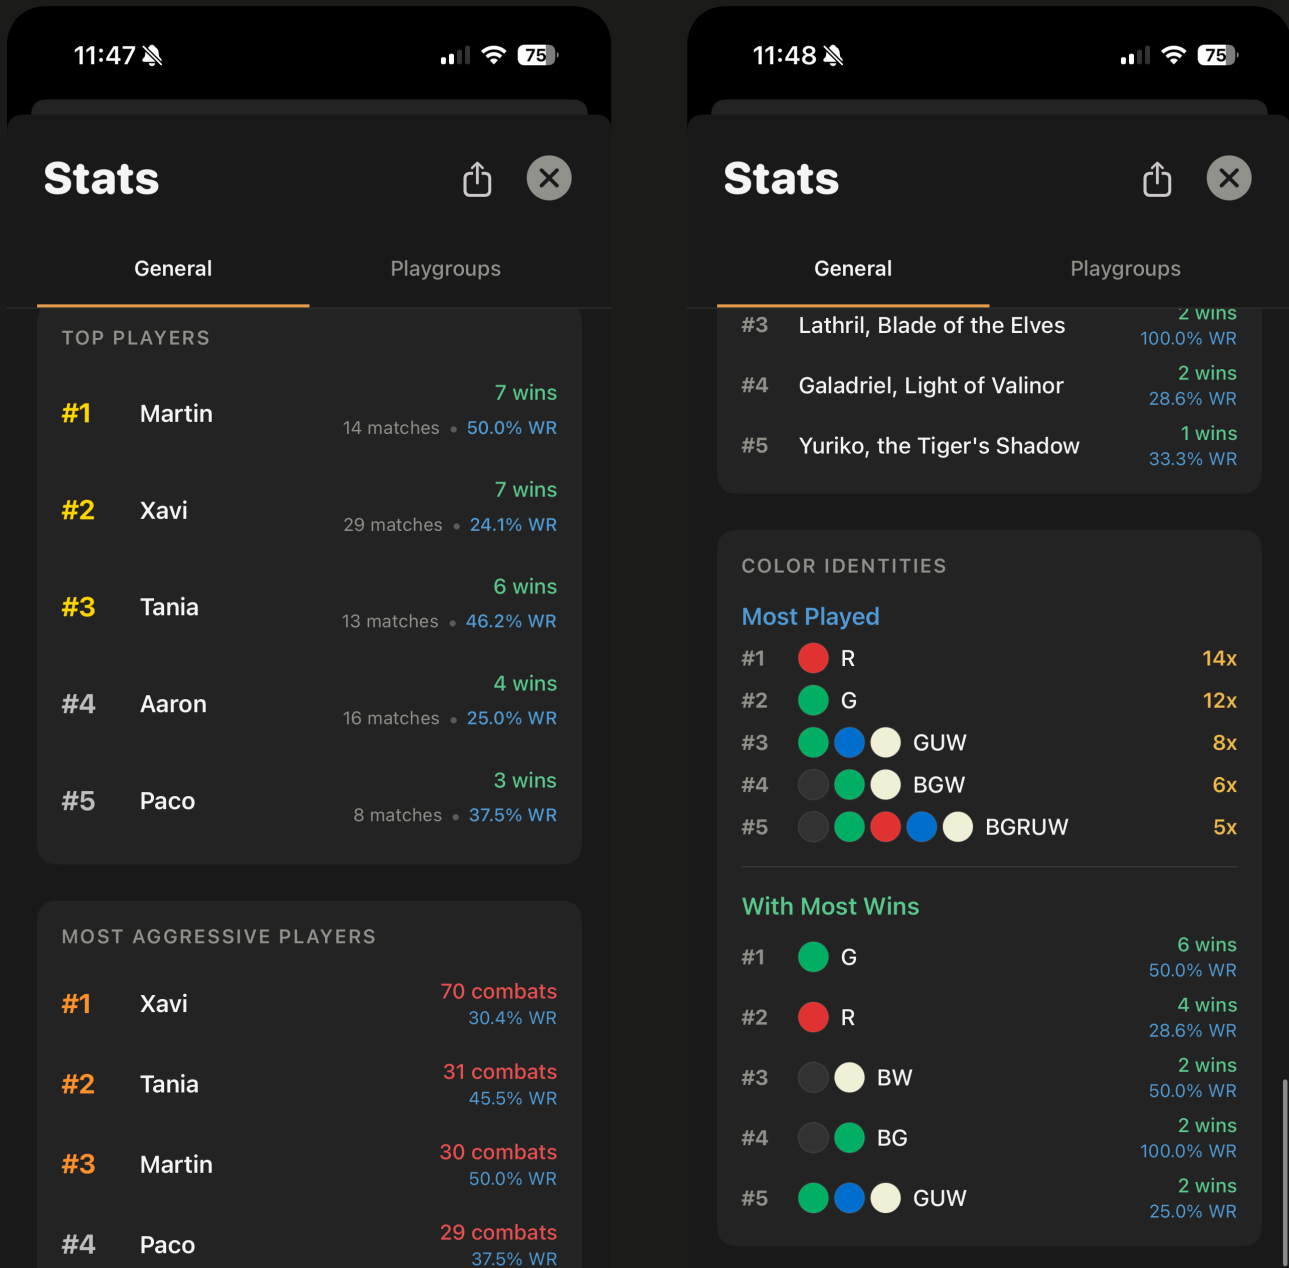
11:47 75

Stats

General Playgroups

TOP PLAYERS

#1 Martin 7 wins 14 matches • 50.0% WR

#2 Xavi 7 wins 29 matches • 24.1% WR

#3 Tania 6 wins 13 matches • 46.2% WR

#4 Aaron 4 wins 16 matches • 25.0% WR

#5 Paco 3 wins 8 matches • 37.5% WR

MOST AGGRESSIVE PLAYERS

#1 Xavi 70 combats 30.4% WR

#2 Tania 31 combats 45.5% WR

#3 Martin 30 combats 50.0% WR

#4 Paco 29 combats 37.5% WR

11:48 75

Stats

General Playgroups

#3 Lathril, Blade of the Elves 2 wins 100.0% WR

#4 Galadriel, Light of Valinor 2 wins 28.6% WR

#5 Yuriko, the Tiger's Shadow 1 wins 33.3% WR

COLOR IDENTITIES

Most Played

#1 R 14x

#2 G 12x

#3 GUW 8x

#4 BGW 6x

#5 BGRUW 5x

With Most Wins

#1 G 6 wins 50.0% WR

#2 R 4 wins 28.6% WR

#3 BW 2 wins 50.0% WR

#4 BG 2 wins 100.0% WR

#5 GUW 2 wins 25.0% WR